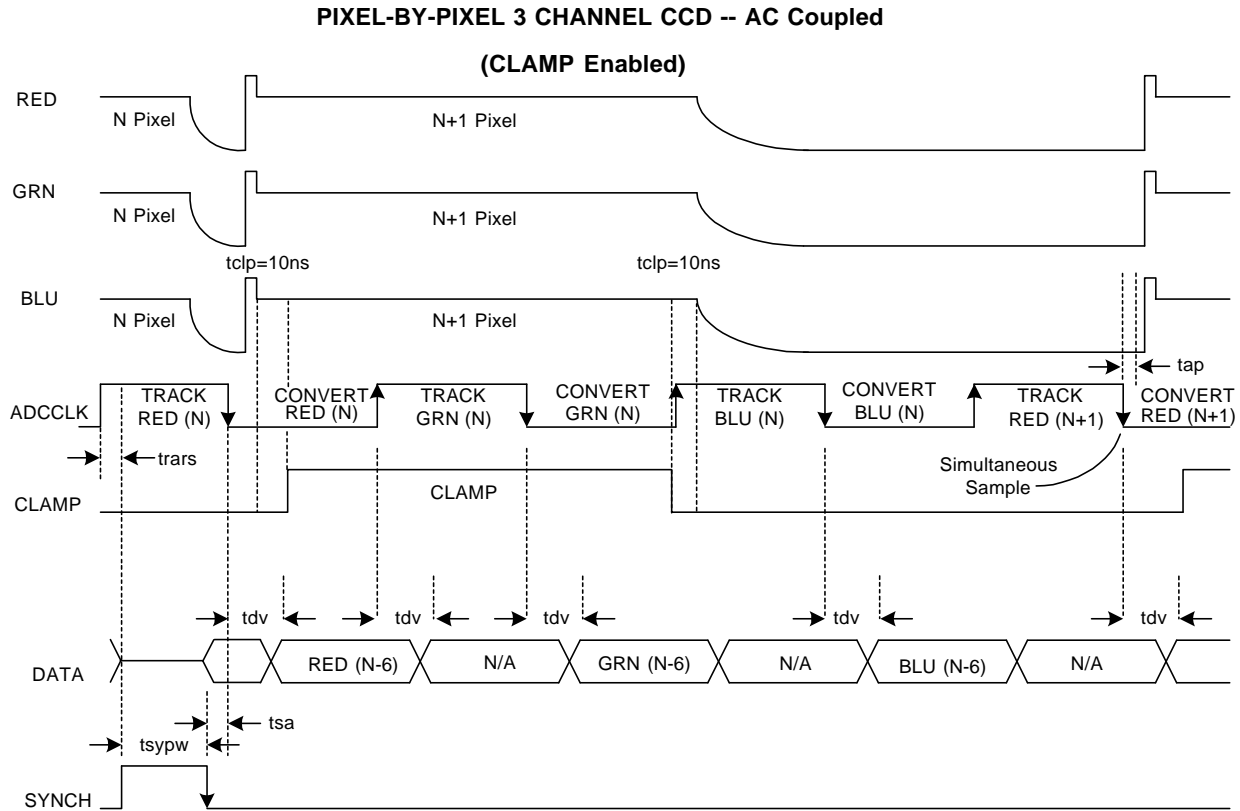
PIXEL-BY-PIXEL 3 CHANNEL CCD -- AC Coupled

(CLAMP Enabled)

RED
N Pixel
N+1 Pixel

GRN
N Pixel
N+1 Pixel

tclp=10ns
tclp=10ns

BLU
N Pixel
N+1 Pixel

tap

ADCCLK
TRACK RED (N)
CONVERT RED (N)
TRACK GRN (N)
CONVERT GRN (N)
TRACK BLU (N)
CONVERT BLU (N)
TRACK RED (N+1)
CONVERT RED (N+1)

trars

Simultaneous Sample

CLAMP
CLAMP

tdv
tdv
tdv
tdv
tdv

DATA
RED (N-6)
N/A
GRN (N-6)
N/A
BLU (N-6)
N/A

tsa
tsypw

SYNCH